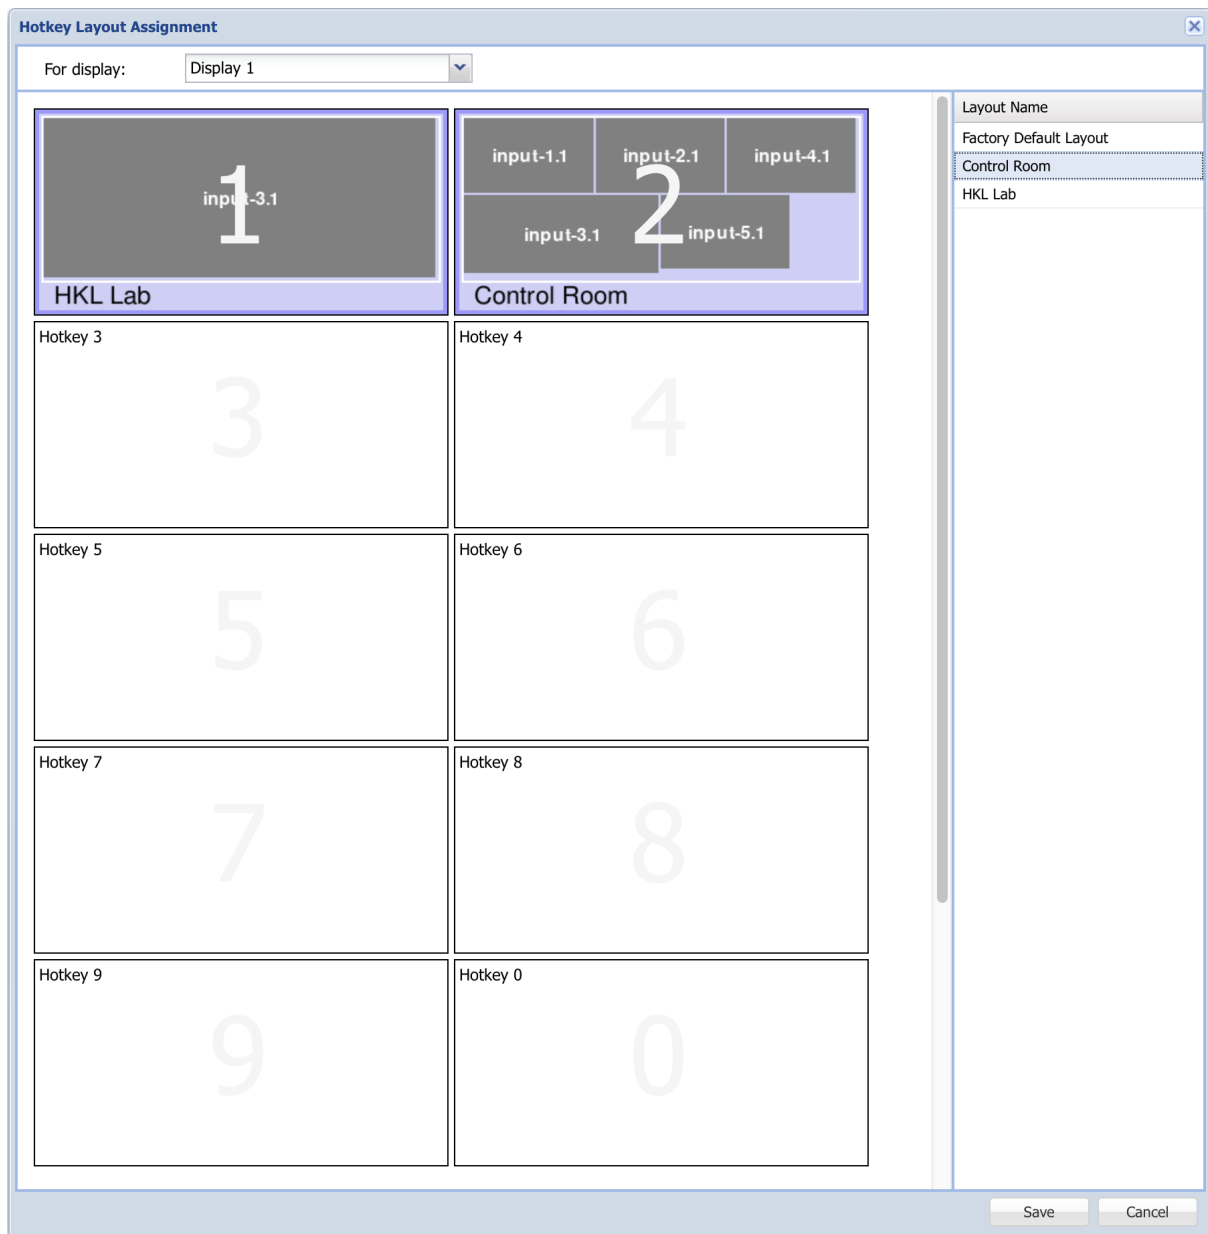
Hotkey Layout Assignment

For display: Display 1

1
input-3.1
HKL Lab

2
input-1.1
input-2.1
input-4.1
input-3.1
input-5.1
Control Room

Hotkey 3
3

Hotkey 4
4

Hotkey 5
5

Hotkey 6
6

Hotkey 7
7

Hotkey 8
8

Hotkey 9
9

Hotkey 0
0

| Layout Name |
|---|
| Factory Default Layout |
| Control Room |
| HKL Lab |

Save
Cancel